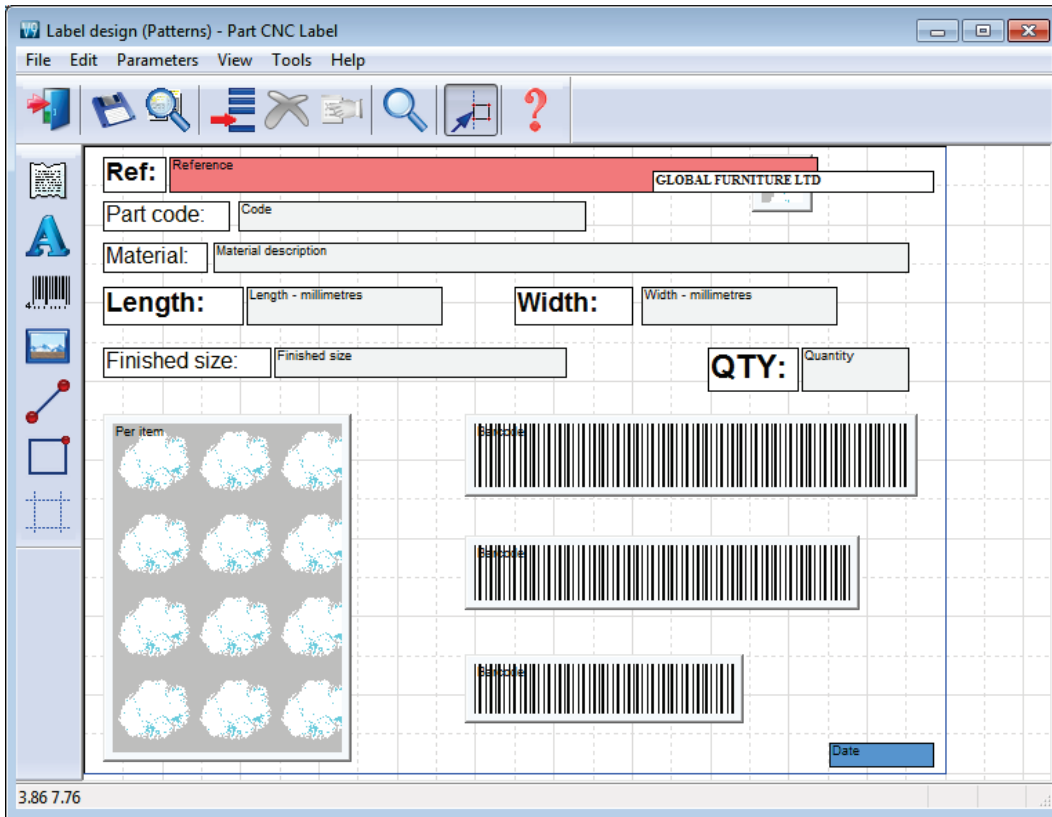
Label design (Patterns) - Part CNC Label

File Edit Parameters View Tools Help

Ref: Reference

GLOBAL FURNITURE LTD

Part code: Code

Material: Material description

Length: Length - millimetres

Width: Width - millimetres

Finished size: Finished size

QTY: Quantity

Per item

Barcode

Barcode

Barcode

Date

3.86 7.76